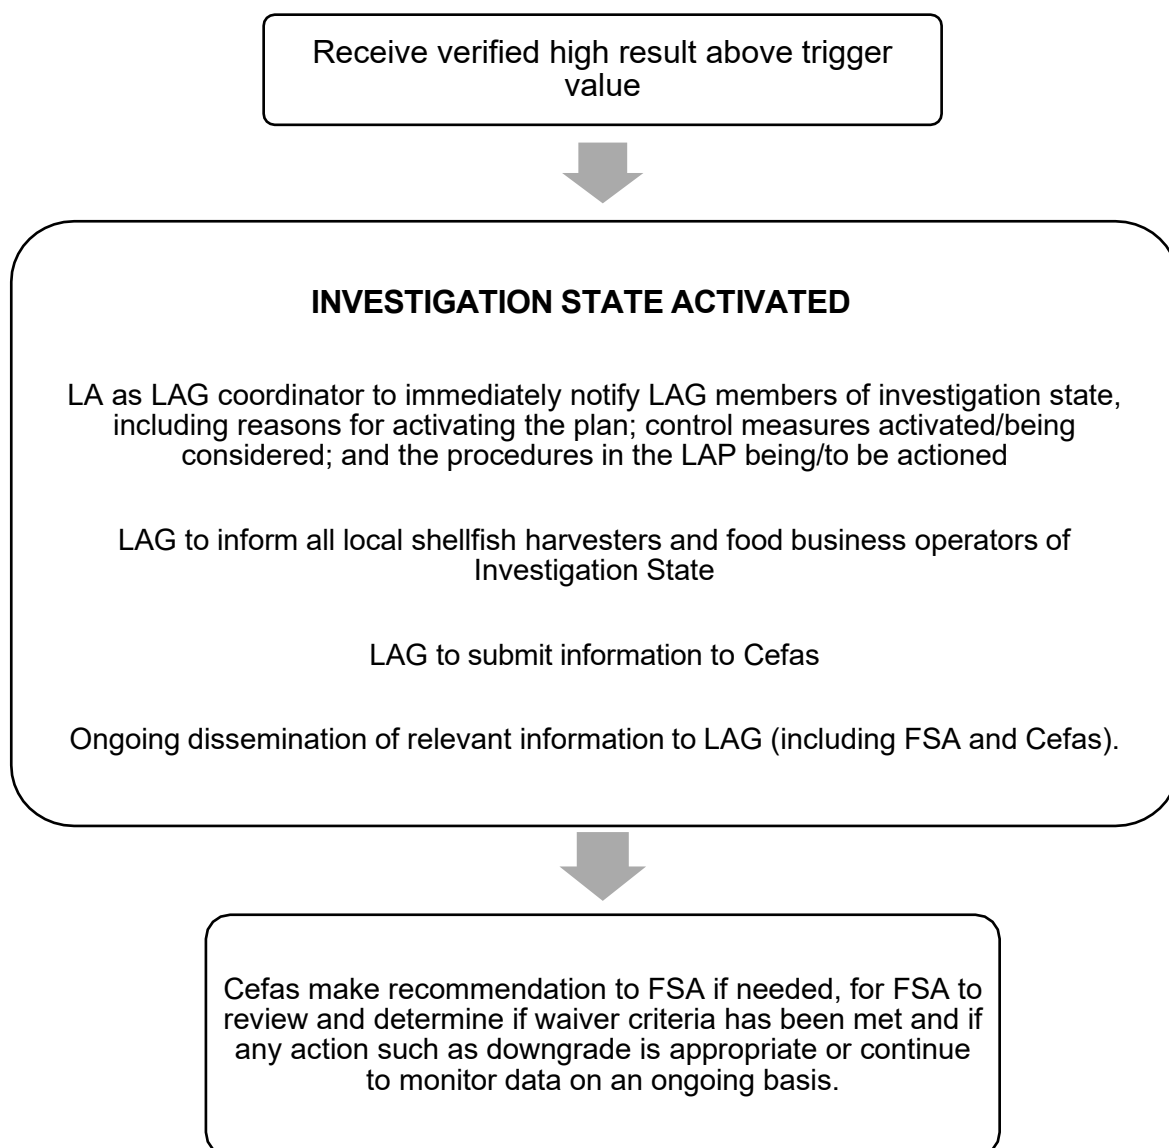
Receive verified high result above trigger value

INVESTIGATION STATE ACTIVATED

LA as LAG coordinator to immediately notify LAG members of investigation state, including reasons for activating the plan; control measures activated/being considered; and the procedures in the LAP being/to be actioned

LAG to inform all local shellfish harvesters and food business operators of Investigation State

LAG to submit information to Cefas

Ongoing dissemination of relevant information to LAG (including FSA and Cefas).

Cefas make recommendation to FSA if needed, for FSA to review and determine if waiver criteria has been met and if any action such as downgrade is appropriate or continue to monitor data on an ongoing basis.